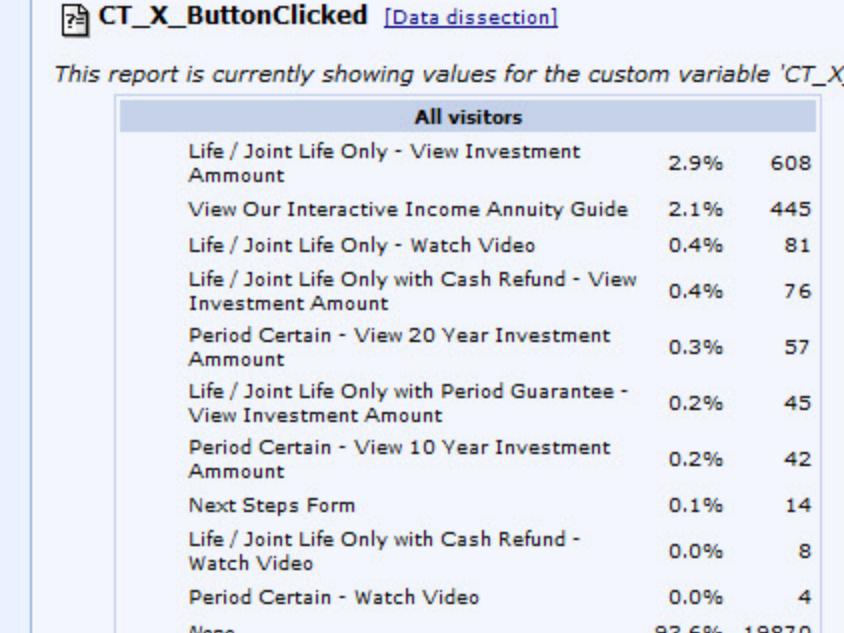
CT_X_ButtonClicked [Data dissection]

This report is currently showing values for the custom variable 'CT_X

| All visitors | | |
|---|---|---|
| Life / Joint Life Only - View Investment Ammount | 2.9% | 608 |
| View Our Interactive Income Annuity Guide | 2.1% | 445 |
| Life / Joint Life Only - Watch Video | 0.4% | 81 |
| Life / Joint Life Only with Cash Refund - View Investment Amount | 0.4% | 76 |
| Period Certain - View 20 Year Investment Ammount | 0.3% | 57 |
| Life / Joint Life Only with Period Guarantee - View Investment Amount | 0.2% | 45 |
| Period Certain - View 10 Year Investment Ammount | 0.2% | 42 |
| Next Steps Form | 0.1% | 14 |
| Life / Joint Life Only with Cash Refund - Watch Video | 0.0% | 8 |
| Period Certain - Watch Video | 0.0% | 4 |
| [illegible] | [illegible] | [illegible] |